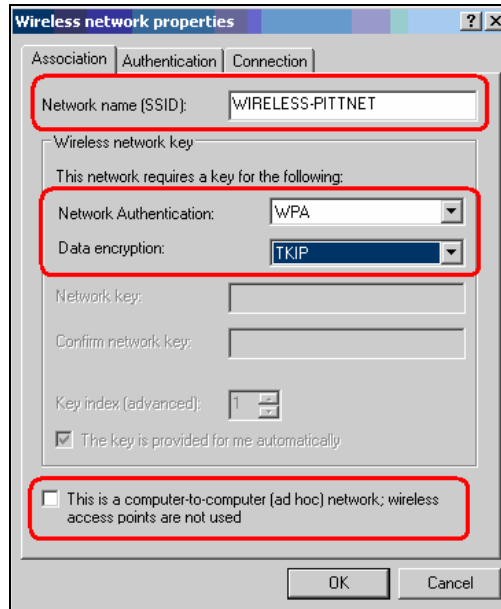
Wireless network properties ? X

Association Authentication Connection

Network name (SSID): WIRELESS-PITTNET

Wireless network key

This network requires a key for the following:

Network Authentication: WPA

Data encryption: TKIP

Network key:

Confirm network key:

Key index (advanced): 1

The key is provided for me automatically

This is a computer-to-computer (ad hoc) network; wireless access points are not used

OK Cancel